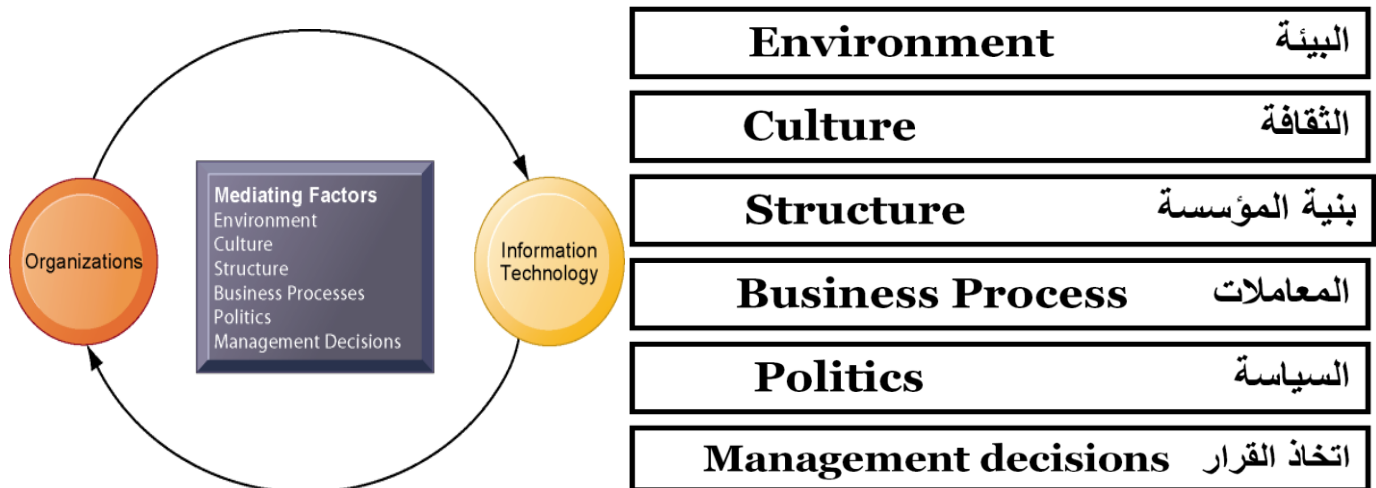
Organizations

Mediating Factors
Environment
Culture
Structure
Business Processes
Politics
Management Decisions

Information Technology

Environment البيئة

Culture الثقافة

Structure بنية المؤسسة

Business Process المعاملات

Politics السياسة

Management decisions اتخاذ القرار